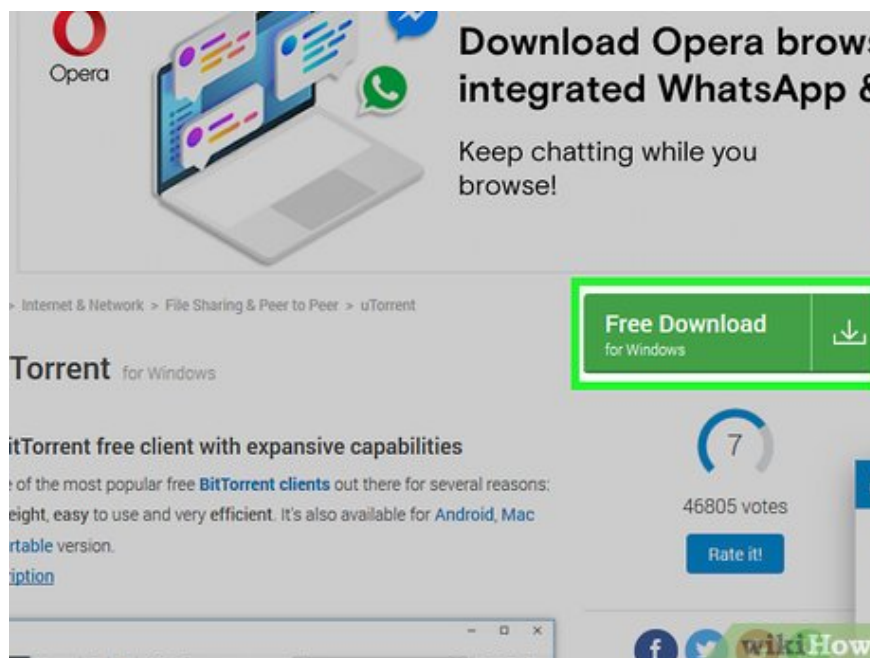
Opera

Download Opera brows integrated WhatsApp &

Keep chatting while you browse!

› Internet & Network › File Sharing & Peer to Peer › uTorrent

Torrent for Windows

itTorrent free client with expansive capabilities

e of the most popular free BitTorrent clients out there for several reasons: eight, easy to use and very efficient. It's also available for Android, Mac rtable version.

ription

Free Download
for Windows

7

46805 votes

Rate it!

wikiHow